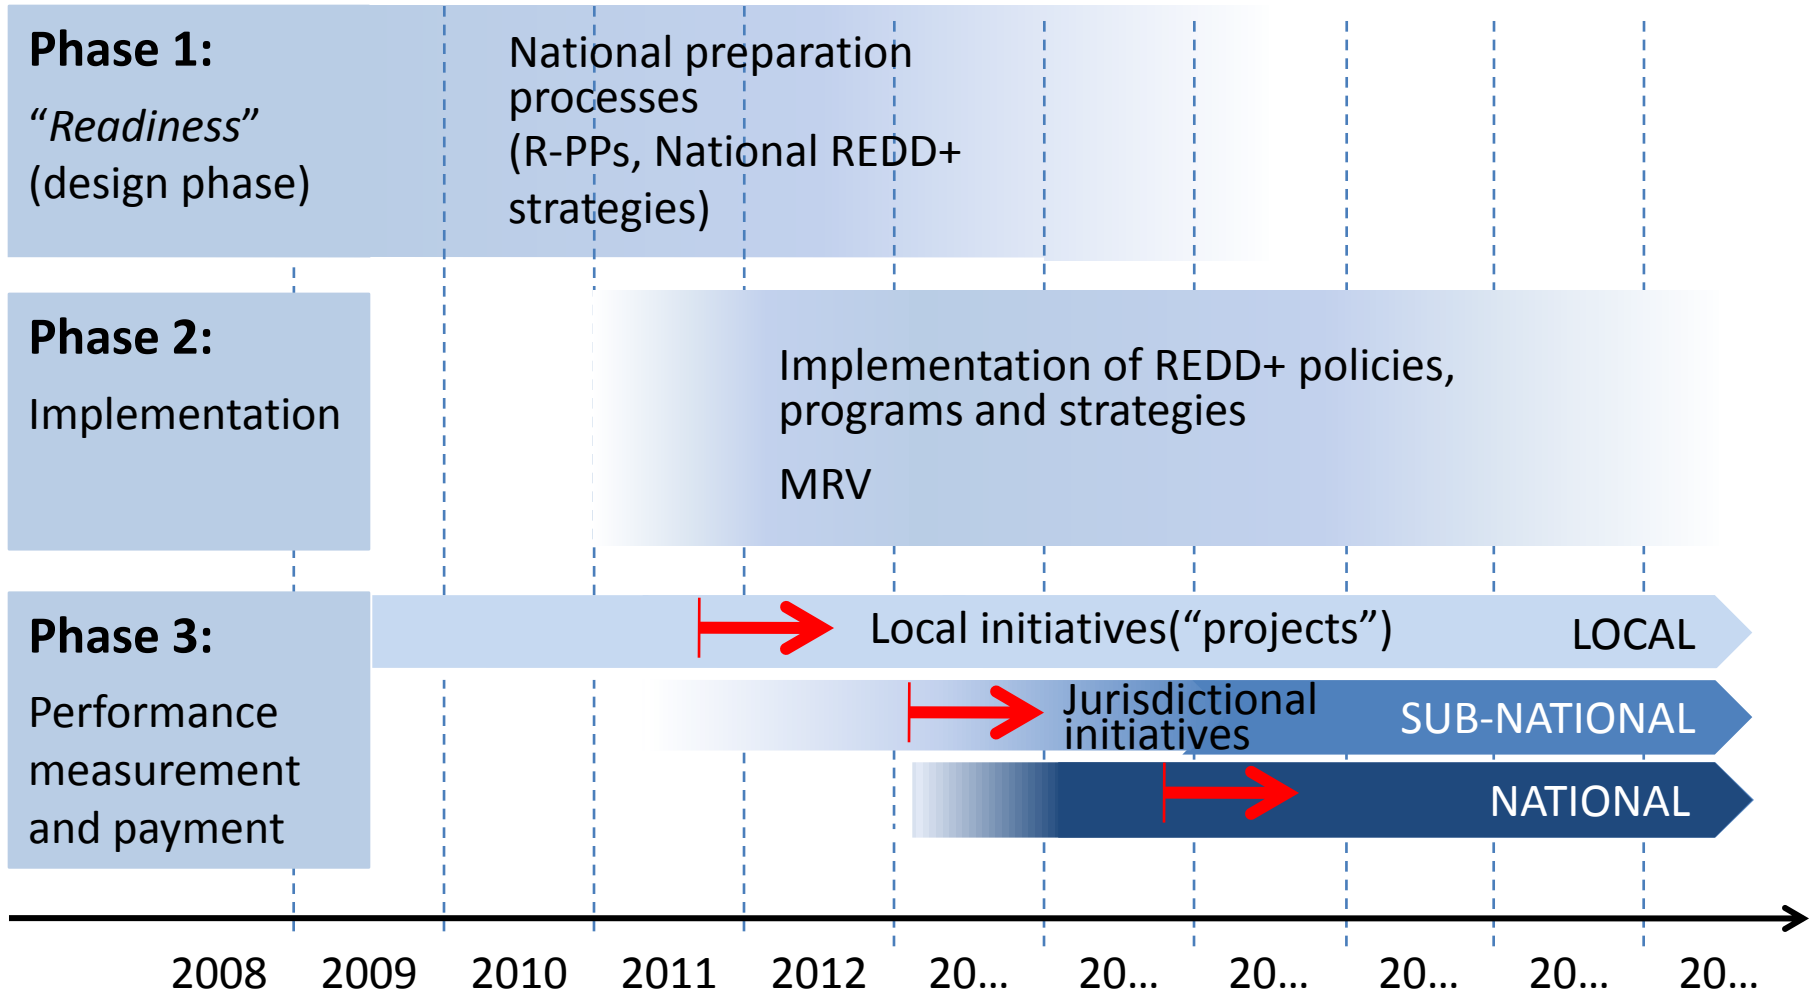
Phase 1:
“Readiness” (design phase)

National preparation processes (R-PPs, National REDD+ strategies)

Phase 2:
Implementation

Implementation of REDD+ policies, programs and strategies

MRV

Phase 3:
Performance measurement and payment

Local initiatives(“projects”) LOCAL

Jurisdictional initiatives SUB-NATIONAL

NATIONAL

2008 2009 2010 2011 2012 20… 20… 20… 20… 20… 20…